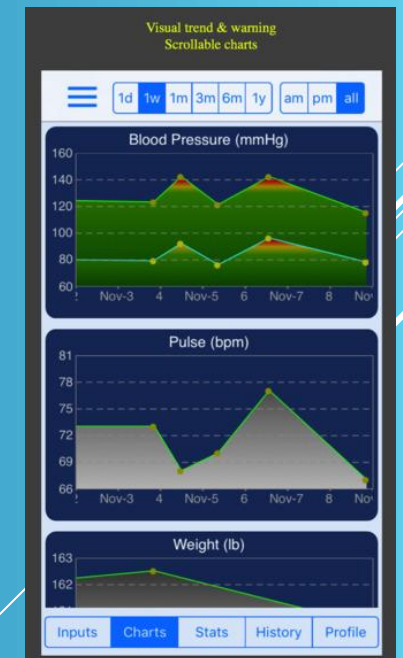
Visual trend & warning
Scrollable charts

1d 1w 1m 3m 6m 1y am pm all

Blood Pressure (mmHg)

160
140
120
100
80
60

Nov-3 4 Nov-5 6 Nov-7 8 No

Pulse (bpm)

81
78
75
72
69
66

Nov-3 4 Nov-5 6 Nov-7 8 No

Weight (lb)

163
162

Inputs Charts Stats History Profile